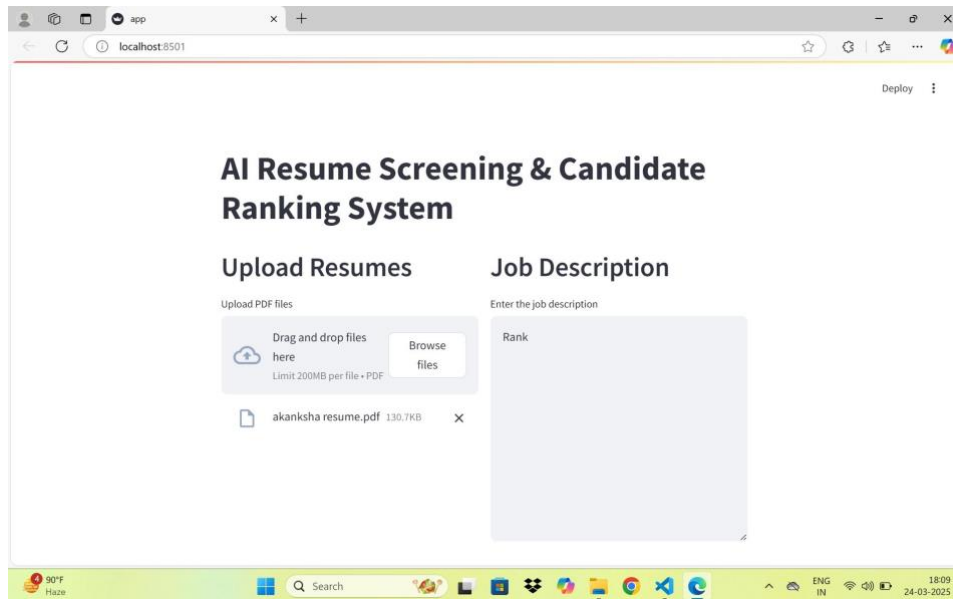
app

localhost:8501

Deploy

AI Resume Screening & Candidate Ranking System

Upload Resumes

Upload PDF files

Drag and drop files here

Limit 200MB per file • PDF

Browse files

akanksha resume.pdf 130.7KB

Job Description

Enter the job description

Rank

4 90°F Haze

Search

ENG IN

18:09 24-03-2025